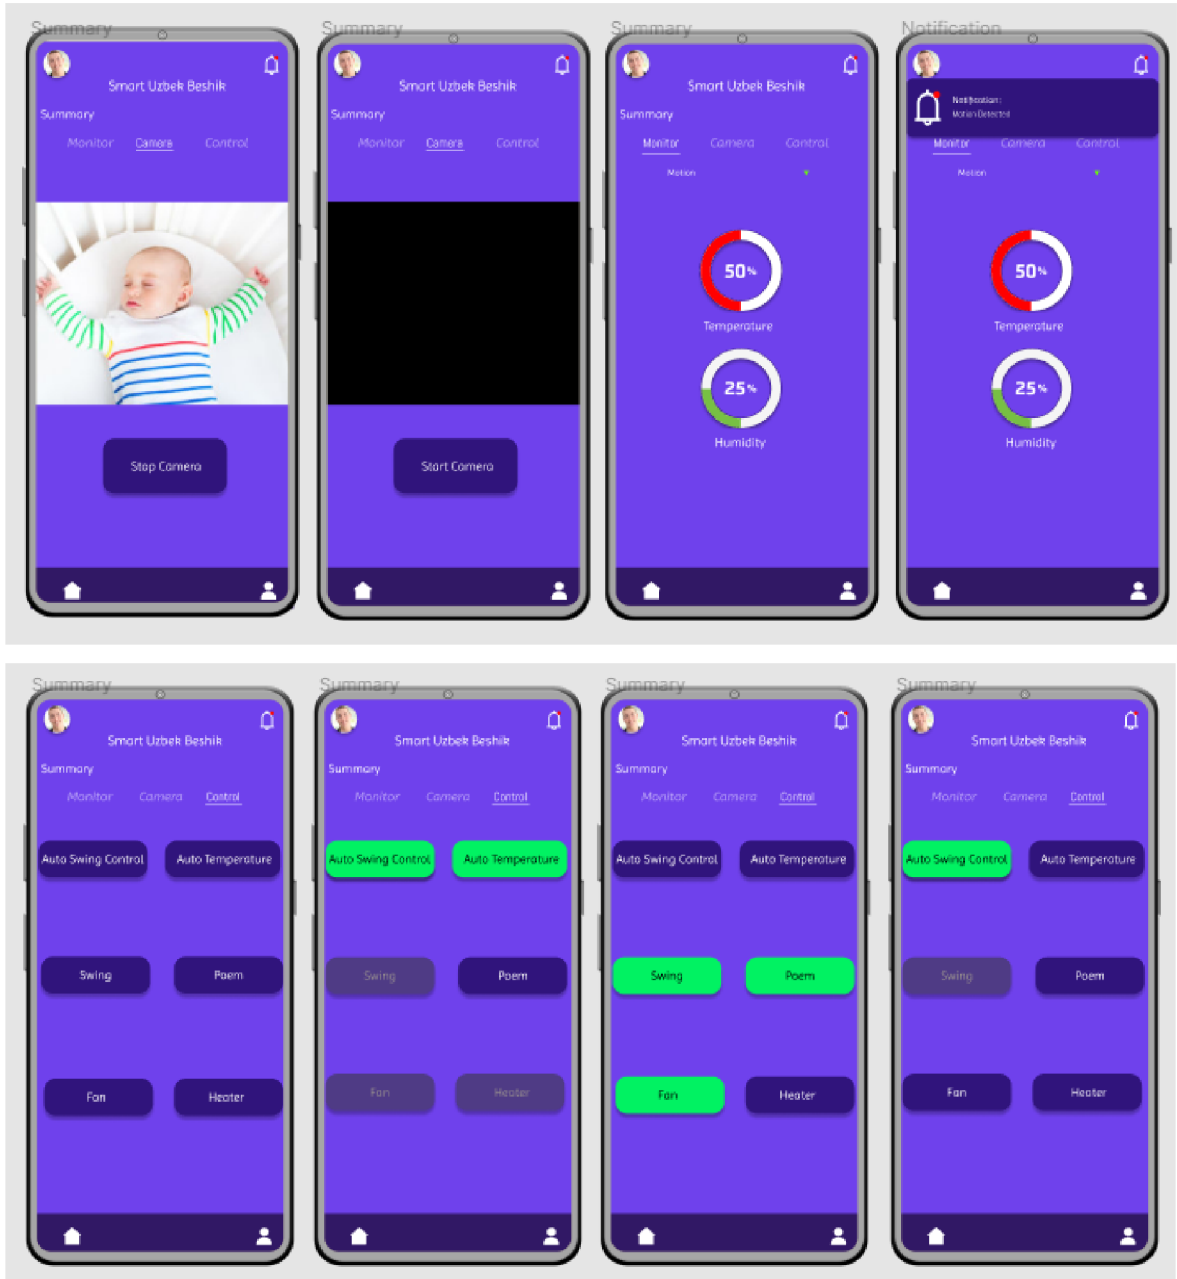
Summary

Smart Uzbek Beshik

Summary

Monitor Camera Control

Stop Camera

Summary

Smart Uzbek Beshik

Summary

Monitor Camera Control

Start Camera

Summary

Smart Uzbek Beshik

Summary

Monitor Camera Control

Motion

50%

Temperature

25%

Humidity

Notification

Notification:
Motion Detected

Monitor Camera Control

Motion

50%

Temperature

25%

Humidity

Summary

Smart Uzbek Beshik

Summary

Monitor Camera Control

Auto Swing Control Auto Temperature

Swing Poem

Fan Heater

Summary

Smart Uzbek Beshik

Summary

Monitor Camera Control

Auto Swing Control Auto Temperature

Swing Poem

Fan Heater

Summary

Smart Uzbek Beshik

Summary

Monitor Camera Control

Auto Swing Control Auto Temperature

Swing Poem

Fan Heater

Summary

Smart Uzbek Beshik

Summary

Monitor Camera Control

Auto Swing Control Auto Temperature

Swing Poem

Fan Heater